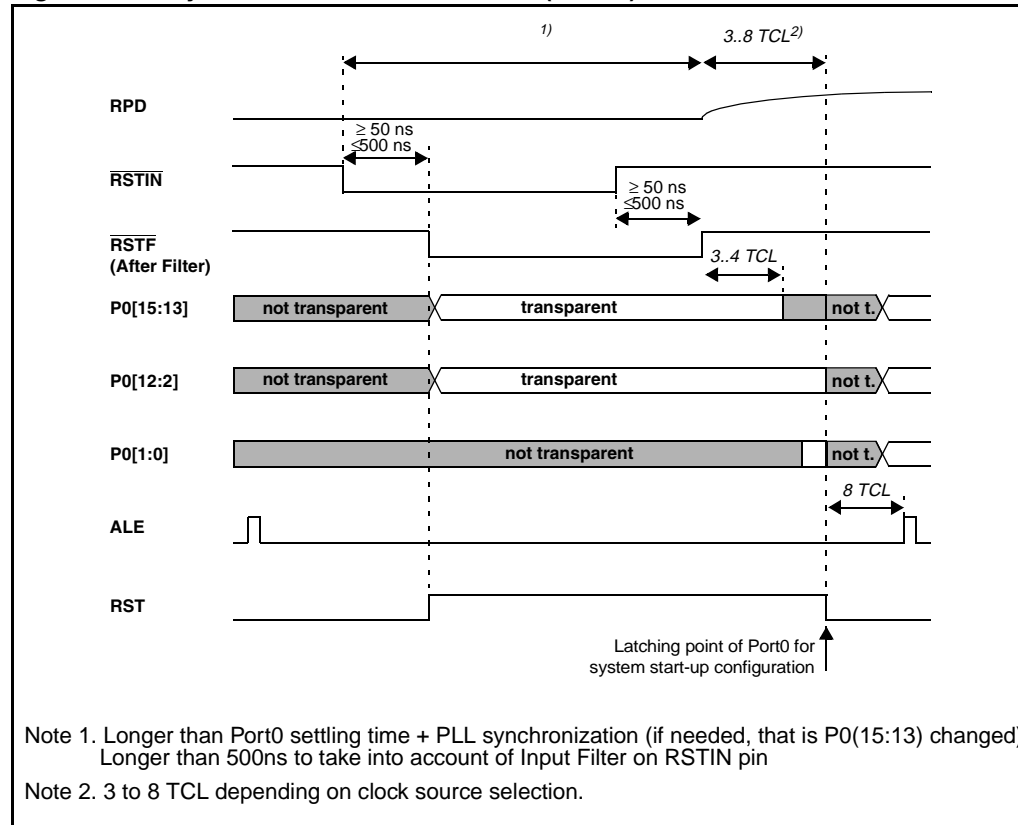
$^{1)}$

3..8 TCL$^{2)}$

RPD

≥ 50 ns
≤500 ns

$\overline{RSTIN}$

≥ 50 ns
≤500 ns

$\overline{RSTF}$
(After Filter)

3..4 TCL

P0[15:13]

not transparent

transparent

not t.

P0[12:2]

not transparent

transparent

not t.

P0[1:0]

not transparent

not t.

8 TCL

ALE

RST

Latching point of Port0 for system start-up configuration

Note 1. Longer than Port0 settling time + PLL synchronization (if needed, that is P0(15:13) changed) Longer than 500ns to take into account of Input Filter on RSTIN pin

Note 2. 3 to 8 TCL depending on clock source selection.